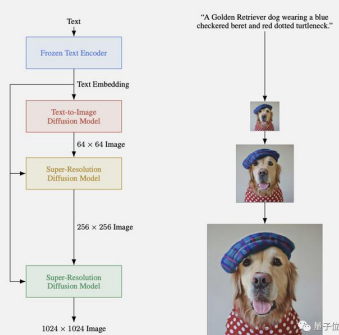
Text

Frozen Text Encoder

Text Embedding

Text-to-Image Diffusion Model

64 × 64 Image

Super-Resolution Diffusion Model

256 × 256 Image

Super-Resolution Diffusion Model

1024 × 1024 Image

"A Golden Retriever dog wearing a blue checkered beret and red dotted turtleneck."

量子位